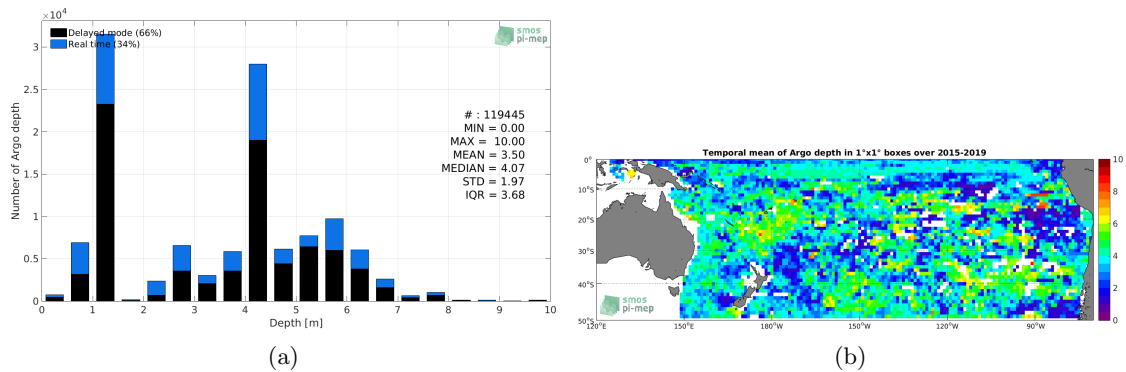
$\times10^4$

Delayed mode (66%)
Real time (34%)

smos pi-mep

# : 119445
MIN = 0.00
MAX = 10.00
MEAN = 3.50
MEDIAN = 4.07
STD = 1.97
IQR = 3.68

Number of Argo depth

3
2.5
2
1.5
1
0.5
0

0 1 2 3 4 5 6 7 8 9 10

Depth [m]

(a)

Temporal mean of Argo depth in 1°x1° boxes over 2015-2019

0°
10°S
20°S
30°S
40°S
50°S

120°E 150°E 180°W 150°W 120°W 90°W

smos pi-mep

10
8
6
4
2
0

(b)